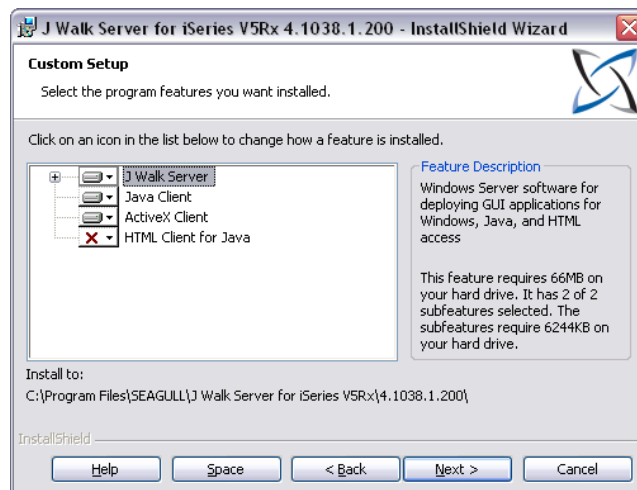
J Walk Server for iSeries V5Rx 4.1038.1.200 - InstallShield Wizard

Custom Setup

Select the program features you want installed.

Click on an icon in the list below to change how a feature is installed.

J Walk Server
Java Client
ActiveX Client
HTML Client for Java

Feature Description

Windows Server software for deploying GUI applications for Windows, Java, and HTML access

This feature requires 66MB on your hard drive. It has 2 of 2 subfeatures selected. The subfeatures require 6244KB on your hard drive.

Install to:

C:\Program Files\SEAGULL\J Walk Server for iSeries V5Rx\4.1038.1.200\

InstallShield

Help | Space | < Back | Next > | Cancel